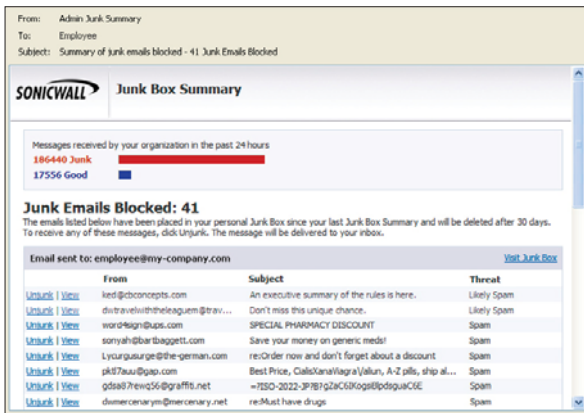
From: Admin Junk Summary
To: Employee
Subject: Summary of junk emails blocked - 41 Junk Emails Blocked

SONICWALL Junk Box Summary

Messages received by your organization in the past 24 hours
186440 Junk
17556 Good

Junk Emails Blocked: 41
The emails listed below have been placed in your personal Junk Box since your last Junk Box Summary and will be deleted after 30 days. To receive any of these messages, click Unjunk. The message will be delivered to your inbox.

Email sent to: employee@my-company.com Visit Junk Box

| | From | Subject | Threat |
|---|---|---|---|
| Unjunk \| View | ked@cbconcepts.com | An executive summary of the rules is here. | Likely Spam |
| Unjunk \| View | dwtravelwiththeleaguem@trav... | Don't miss this unique chance. | Likely Spam |
| Unjunk \| View | word4sign@ups.com | SPECIAL PHARMACY DISCOUNT | Spam |
| Unjunk \| View | sonyah@bartbaggett.com | Save your money on generic meds! | Spam |
| Unjunk \| View | Lycurgusurge@the-german.com | re:Order now and don't forget about a discount | Spam |
| Unjunk \| View | pk87auu@gap.com | Best Price, CialsXanaViagra Valiun, A-Z pills, ship al... | Spam |
| Unjunk \| View | gdsa87rewq56@graffiti.net | =?ISO-2022-JP?B?gZaC6IKogsBlpdsguaC6E | Spam |
| Unjunk \| View | dwmercenarym@mercenary.net | re:Must have drugs | Spam |